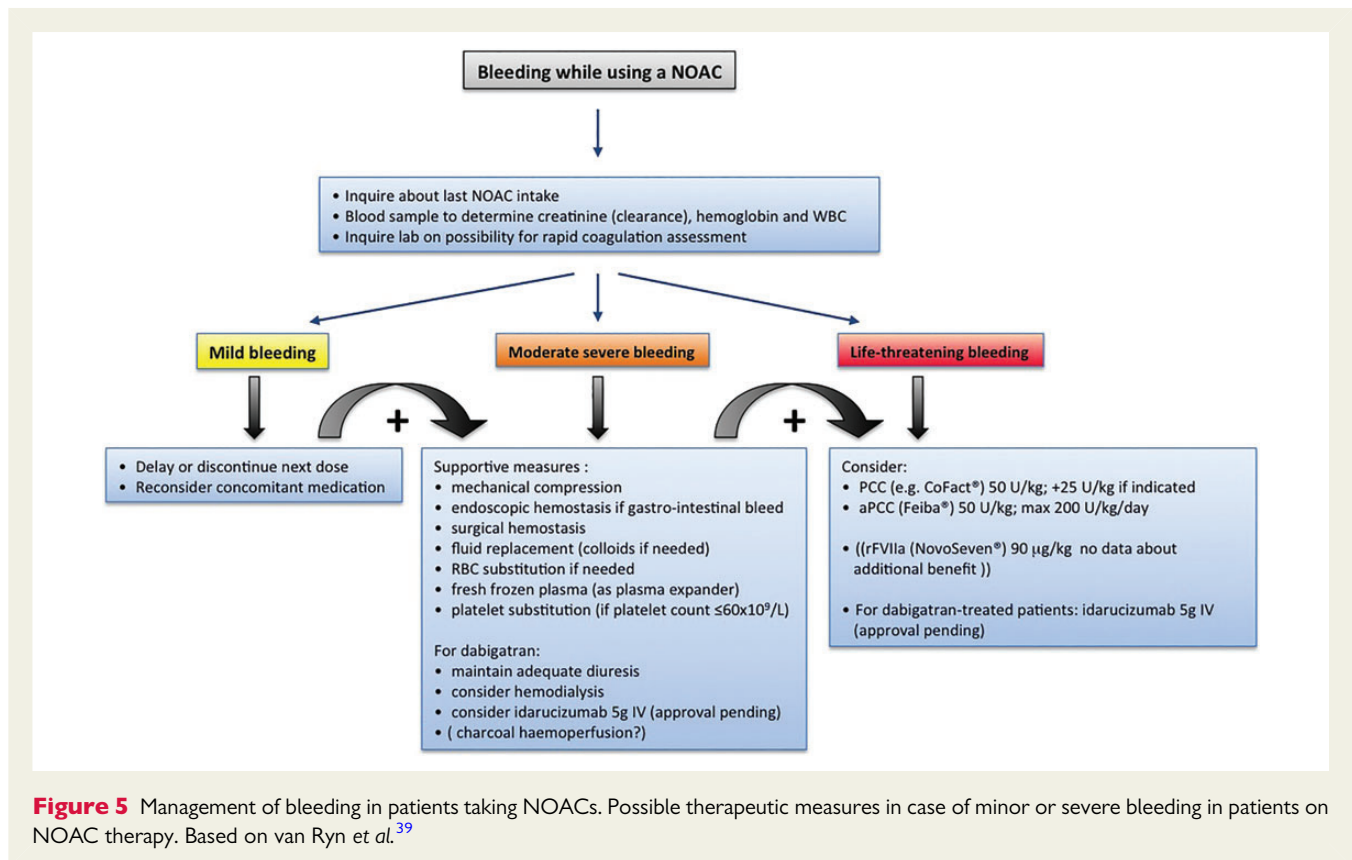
Bleeding while using a NOAC

• Inquire about last NOAC intake
• Blood sample to determine creatinine (clearance), hemoglobin and WBC
• Inquire lab on possibility for rapid coagulation assessment

Mild bleeding

Moderate severe bleeding

Life-threatening bleeding

+

+

• Delay or discontinue next dose
• Reconsider concomitant medication

Supportive measures :
• mechanical compression
• endoscopic hemostasis if gastro-intestinal bleed
• surgical hemostasis
• fluid replacement (colloids if needed)
• RBC substitution if needed
• fresh frozen plasma (as plasma expander)
• platelet substitution (if platelet count ≤60x10$^9$/L)

For dabigatran:
• maintain adequate diuresis
• consider hemodialysis
• consider idarucizumab 5g IV (approval pending)
• ( charcoal haemoperfusion?)

Consider:
• PCC (e.g. CoFact®) 50 U/kg; +25 U/kg if indicated
• aPCC (Feiba®) 50 U/kg; max 200 U/kg/day

• ((rFVIIa (NovoSeven®) 90 µg/kg no data about additional benefit ))

• For dabigatran-treated patients: idarucizumab 5g IV (approval pending)

Figure 5 Management of bleeding in patients taking NOACs. Possible therapeutic measures in case of minor or severe bleeding in patients on NOAC therapy. Based on van Ryn et al.$^{39}$